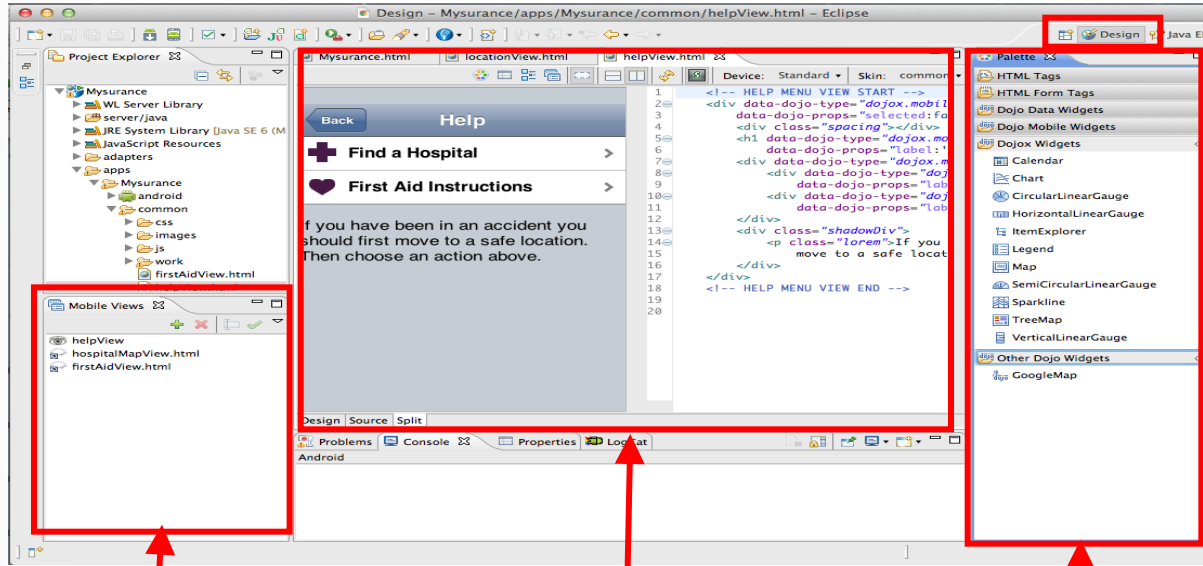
Design – Mysurance/apps/Mysurance/common/helpView.html – Eclipse

Design
Java E

Project Explorer
Mysurance
WL Server Library
server/java
JRE System Library [Java SE 6 (M
JavaScript Resources
adapters
apps
Mysurance
android
common
css
images
js
work
firstAidView.html

Mobile Views
helpView
hospitalMapView.html
firstAidView.html

Mysurance.html
locationView.html
helpView.html

Device: Standard
Skin: common

Back
Help
Find a Hospital
First Aid Instructions
If you have been in an accident you should first move to a safe location. Then choose an action above.

1 <!-- HELP MENU VIEW START -->
2 <div data-dojo-type="dojox.mobil
3 data-dojo-props="selected:fa
4 <div class="spacing"></div>
5 <h1 data-dojo-type="dojox.mo
6 data-dojo-props="label:'
7 <div data-dojo-type="dojox.m
8 <div data-dojo-type="doj
9 data-dojo-props="lab
10 <div data-dojo-type="doj
11 data-dojo-props="lab
12 </div>
13 <div class="shadowDiv">
14 <p class="lorem">If you
15 move to a safe locat
16 </div>
17 </div>
18 <!-- HELP MENU VIEW END -->
19
20

Design Source Split

Problems
Console
Properties
LogCat
Android

Palette
HTML Tags
HTML Form Tags
Dojo Data Widgets
Dojo Mobile Widgets
Dojox Widgets
Calendar
Chart
CircularLinearGauge
HorizontalLinearGauge
ItemExplorer
Legend
Map
SemiCircularLinearGauge
Sparkline
TreeMap
VerticalLinearGauge
Other Dojo Widgets
GoogleMap